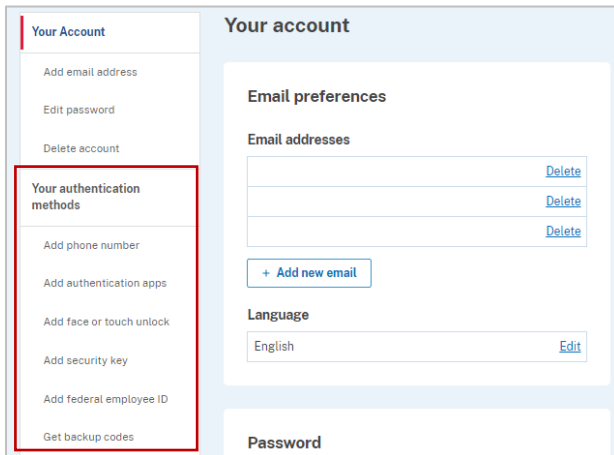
Your Account

Add email address

Edit password

Delete account

Your authentication methods

Add phone number

Add authentication apps

Add face or touch unlock

Add security key

Add federal employee ID

Get backup codes

Your account

Email preferences

Email addresses

| |
|---|
| Delete |
| Delete |
| Delete |

+ Add new email

Language

English Edit

Password